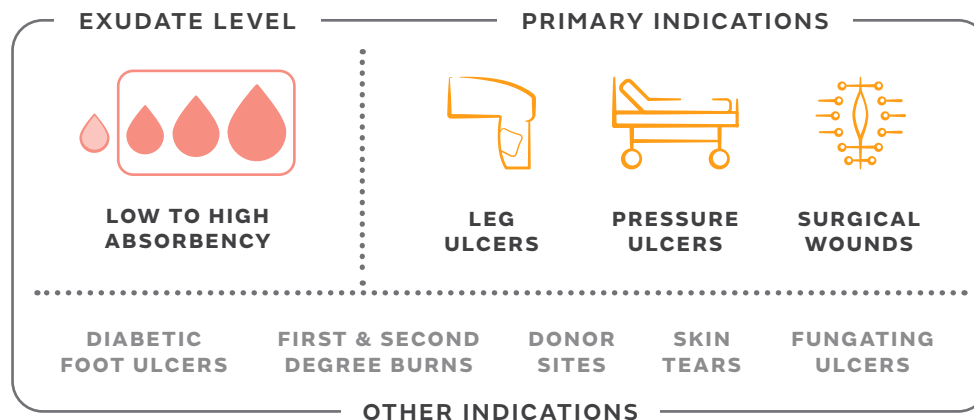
EXUDATE LEVEL

PRIMARY INDICATIONS

LOW TO HIGH ABSORBENCY

LEG ULCERS

PRESSURE ULCERS

SURGICAL WOUNDS

DIABETIC FOOT ULCERS

FIRST & SECOND DEGREE BURNS

DONOR SITES

SKIN TEARS

FUNGATING ULCERS

OTHER INDICATIONS